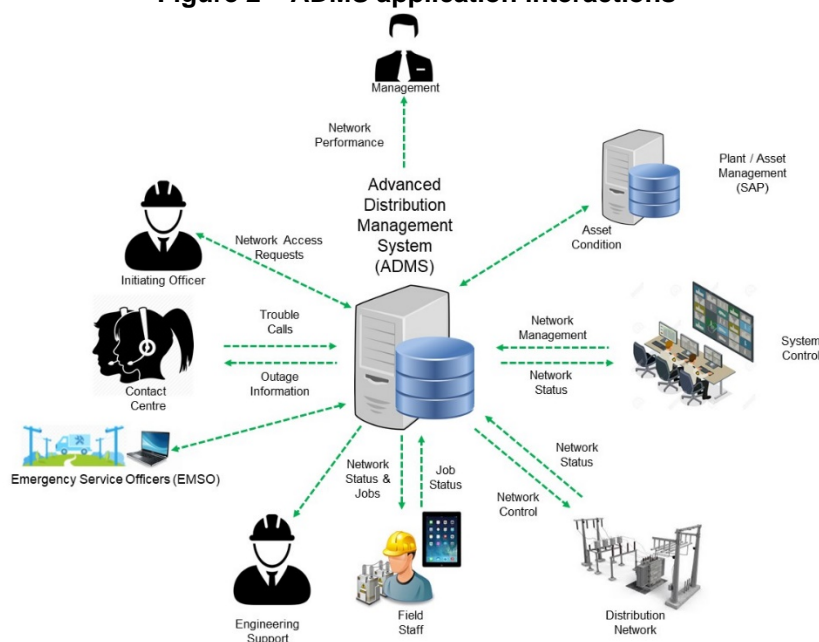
Figure 2 – ADMS application interactions

Management

Network Performance

Advanced Distribution Management System (ADMS)

Plant / Asset Management (SAP)

Asset Condition

Network Access Requests

Initiating Officer

Trouble Calls

Outage Information

Contact Centre

Network Management

Network Status

System Control

Emergency Service Officers (EMSO)

Network Status & Jobs

Job Status

Network Status

Network Control

Engineering Support

Field Staff

Distribution Network